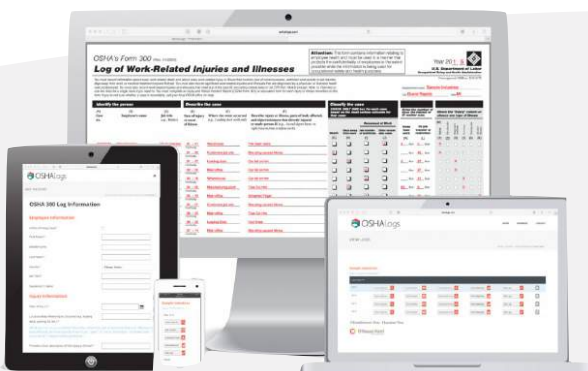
OSHA's Form 300
Log of Work-Related Injuries and Illnesses
Attention:
Year 201
U.S. Department of Labor
Identify the person
Describe the case
Classify the case

OSHA|logs
OSHA 300 Log Information
Employee Information
Injury Information

OSHA|logs
VIEW LOGS